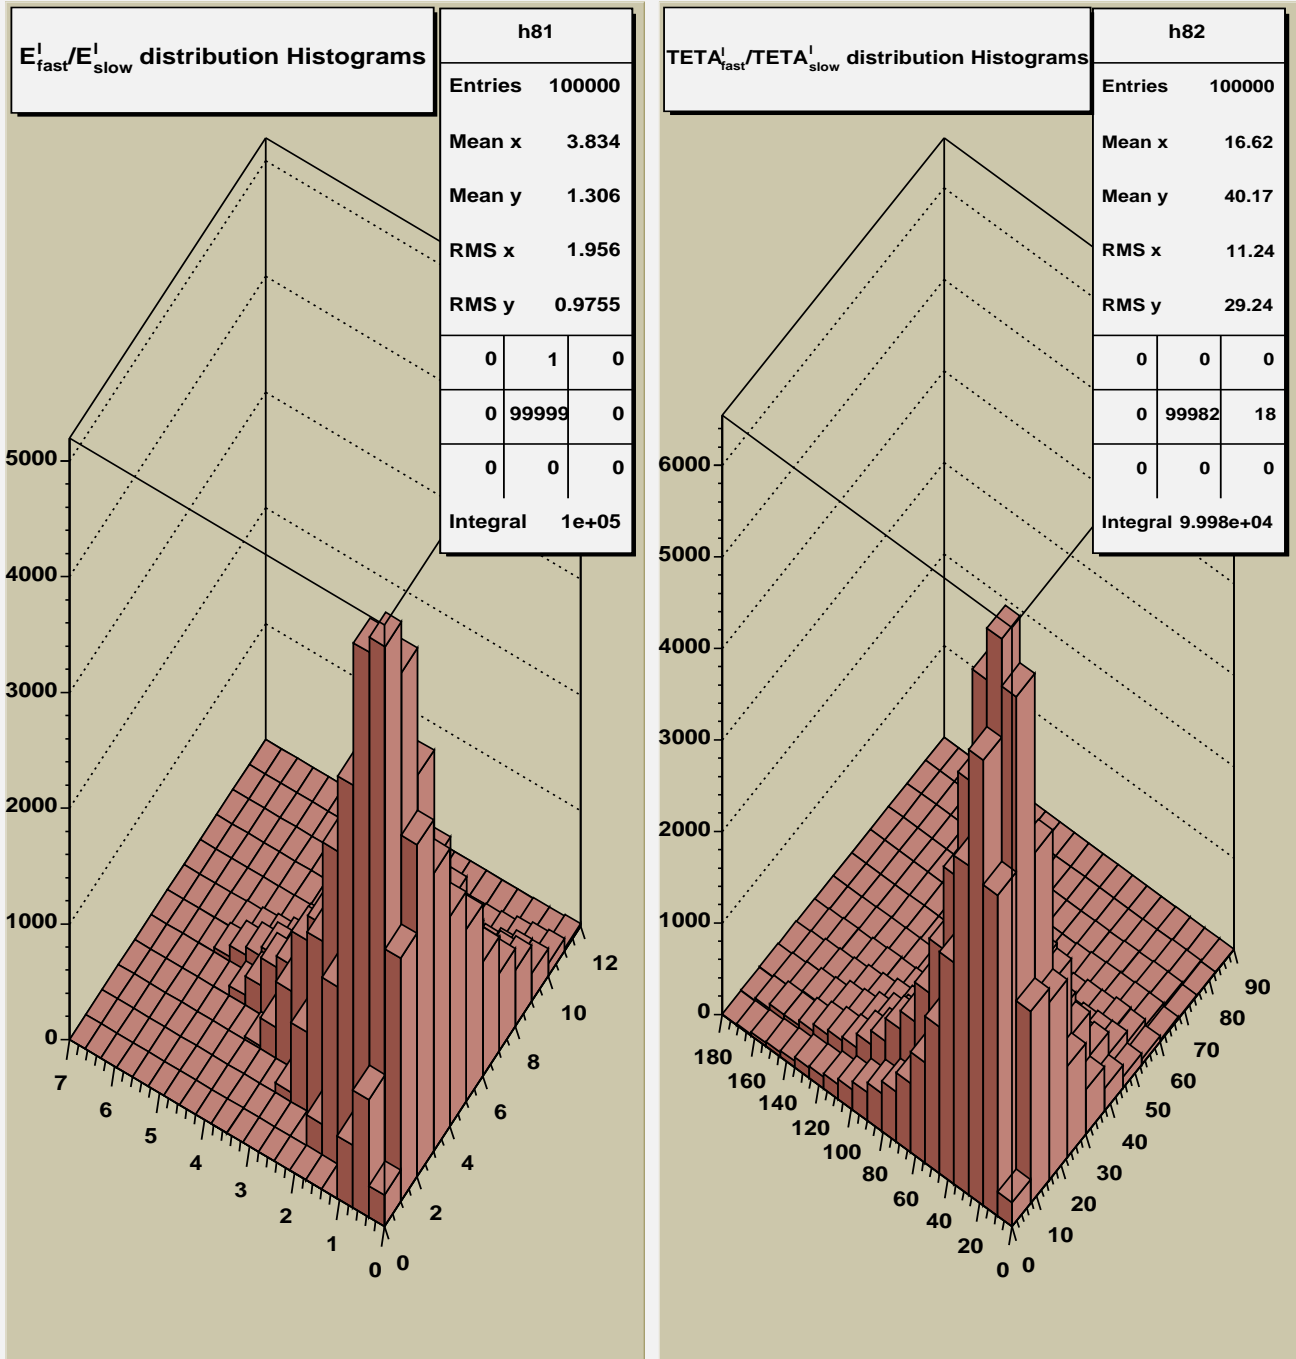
$E^{l}_{fast}/E^{l}_{slow}$ distribution Histograms

| h81 | | |
|---|---|---|
| Entries | | 100000 |
| Mean x | | 3.834 |
| Mean y | | 1.306 |
| RMS x | | 1.956 |
| RMS y | | 0.9755 |
| 0 | 1 | 0 |
| 0 | 99999 | 0 |
| 0 | 0 | 0 |
| Integral | | 1e+05 |

5000
4000
3000
2000
1000
0

7 6 5 4 3 2 1 0

0 2 4 6 8 10 12

$TETA^{l}_{fast}/TETA^{l}_{slow}$ distribution Histograms

| h82 | | |
|---|---|---|
| Entries | | 100000 |
| Mean x | | 16.62 |
| Mean y | | 40.17 |
| RMS x | | 11.24 |
| RMS y | | 29.24 |
| 0 | 0 | 0 |
| 0 | 99982 | 18 |
| 0 | 0 | 0 |
| Integral | | 9.998e+04 |

6000
5000
4000
3000
2000
1000
0

180 160 140 120 100 80 60 40 20 0

0 10 20 30 40 50 60 70 80 90